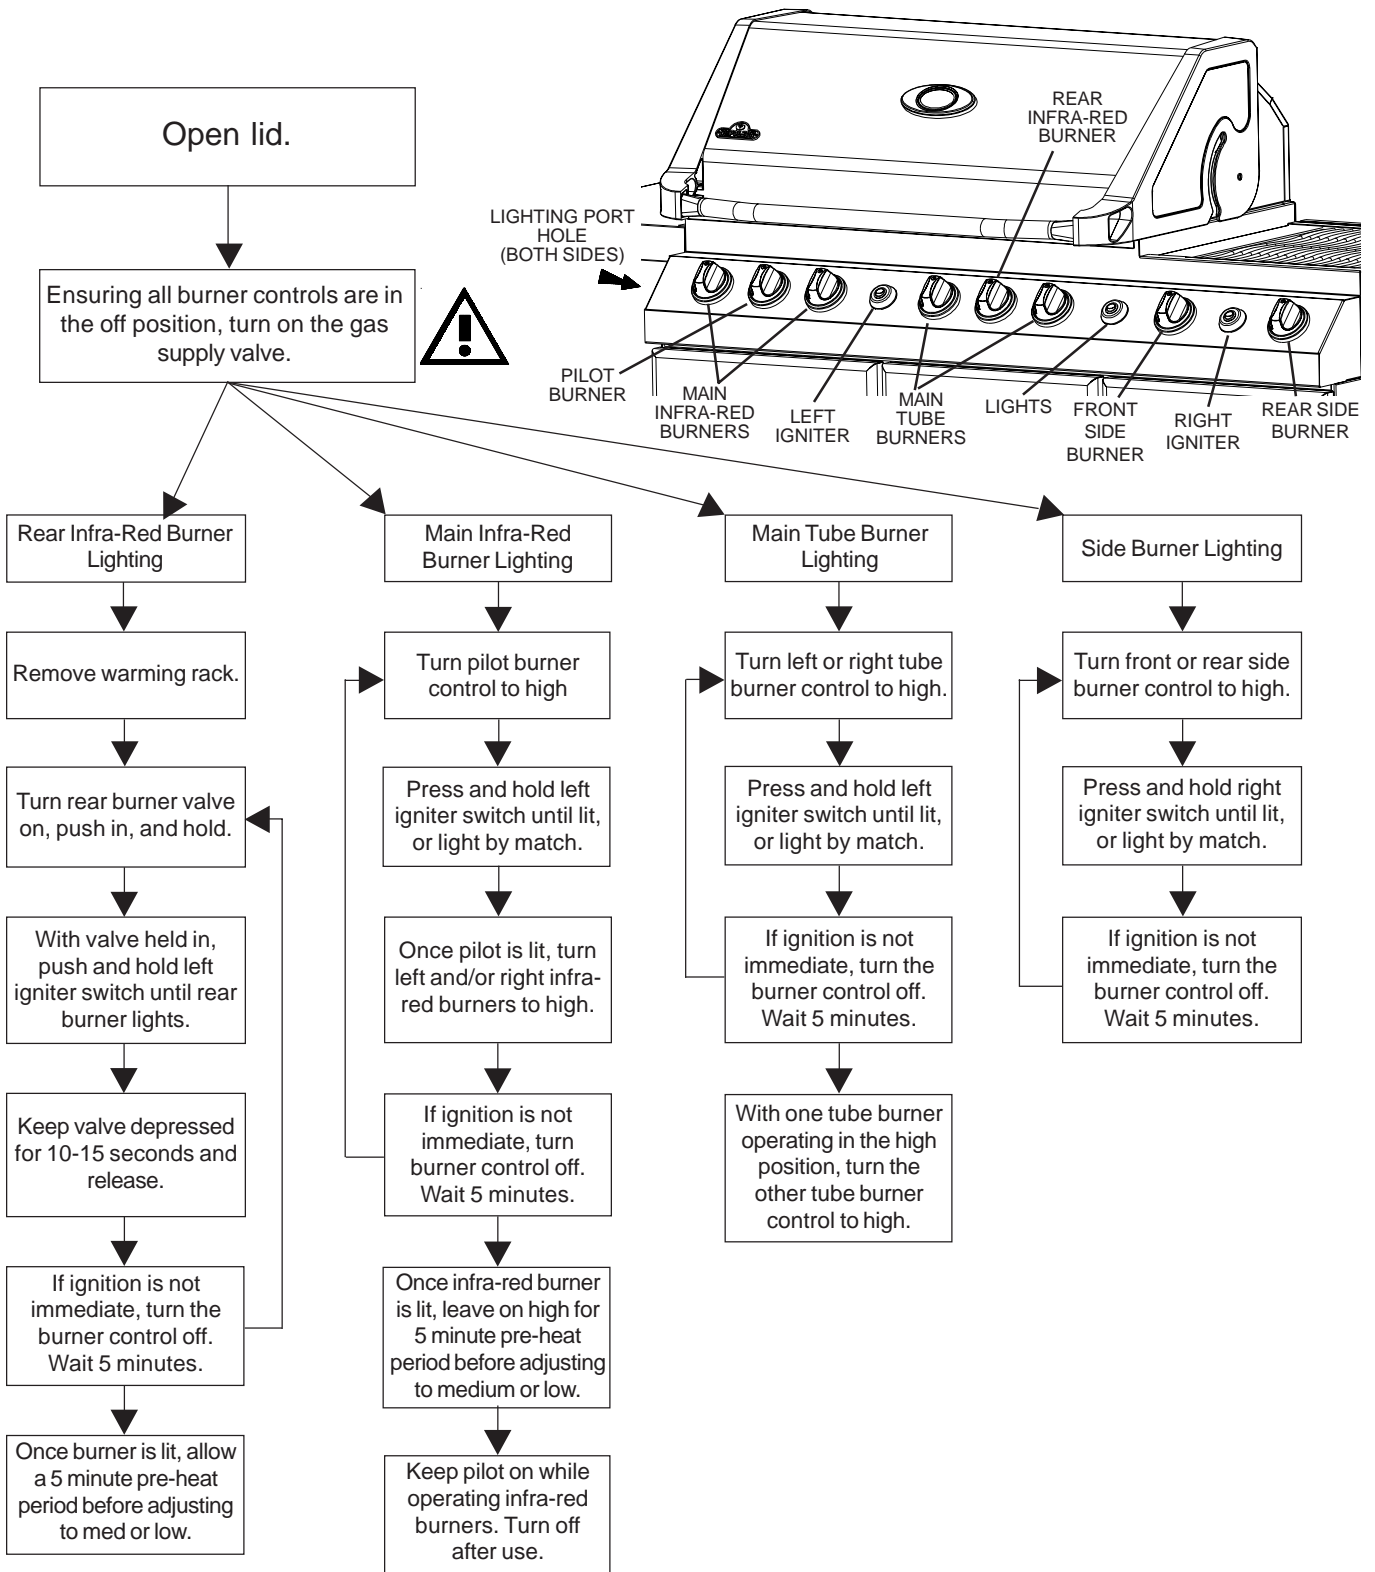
Open lid.

Ensuring all burner controls are in the off position, turn on the gas supply valve.

REAR INFRA-RED BURNER

LIGHTING PORT HOLE (BOTH SIDES)

PILOT BURNER

MAIN INFRA-RED BURNERS

LEFT IGNITER

MAIN TUBE BURNERS

LIGHTS

FRONT SIDE BURNER

RIGHT IGNITER

REAR SIDE BURNER

Rear Infra-Red Burner Lighting

Remove warming rack.

Turn rear burner valve on, push in, and hold.

With valve held in, push and hold left igniter switch until rear burner lights.

Keep valve depressed for 10-15 seconds and release.

If ignition is not immediate, turn the burner control off. Wait 5 minutes.

Once burner is lit, allow a 5 minute pre-heat period before adjusting to med or low.

Main Infra-Red Burner Lighting

Turn pilot burner control to high

Press and hold left igniter switch until lit, or light by match.

Once pilot is lit, turn left and/or right infra-red burners to high.

If ignition is not immediate, turn burner control off. Wait 5 minutes.

Once infra-red burner is lit, leave on high for 5 minute pre-heat period before adjusting to medium or low.

Keep pilot on while operating infra-red burners. Turn off after use.

Main Tube Burner Lighting

Turn left or right tube burner control to high.

Press and hold left igniter switch until lit, or light by match.

If ignition is not immediate, turn the burner control off. Wait 5 minutes.

With one tube burner operating in the high position, turn the other tube burner control to high.

Side Burner Lighting

Turn front or rear side burner control to high.

Press and hold right igniter switch until lit, or light by match.

If ignition is not immediate, turn the burner control off. Wait 5 minutes.